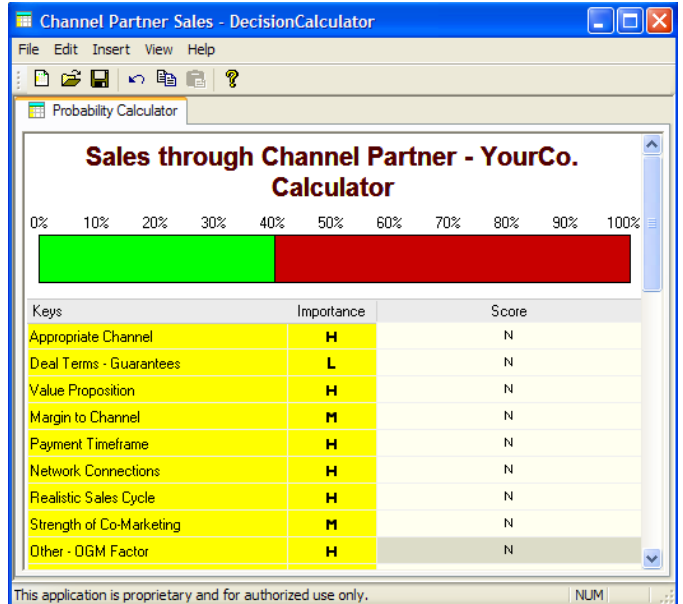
Channel Partner Sales - DecisionCalculator

File Edit Insert View Help

Probability Calculator

Sales through Channel Partner - YourCo. Calculator

0% 10% 20% 30% 40% 50% 60% 70% 80% 90% 100%

| Keys | Importance | Score |
|---|---|---|
| Appropriate Channel | H | N |
| Deal Terms - Guarantees | L | N |
| Value Proposition | H | N |
| Margin to Channel | M | N |
| Payment Timeframe | H | N |
| Network Connections | H | N |
| Realistic Sales Cycle | H | N |
| Strength of Co-Marketing | M | N |
| Other - OGM Factor | H | N |

This application is proprietary and for authorized use only.

NUM